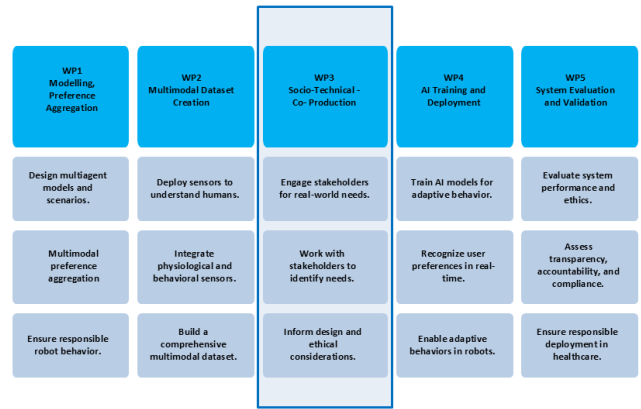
WP1
Modelling, Preference Aggregation

Design multiagent models and scenarios.

Multimodal preference aggregation

Ensure responsible robot behavior.

WP2
Multimodal Dataset Creation

Deploy sensors to understand humans.

Integrate physiological and behavioral sensors.

Build a comprehensive multimodal dataset.

WP3
Socio-Technical - Co- Production

Engage stakeholders for real-world needs.

Work with stakeholders to identify needs.

Inform design and ethical considerations.

WP4
AI Training and Deployment

Train AI models for adaptive behavior.

Recognize user preferences in real-time.

Enable adaptive behaviors in robots.

WP5
System Evaluation and Validation

Evaluate system performance and ethics.

Assess transparency, accountability, and compliance.

Ensure responsible deployment in healthcare.